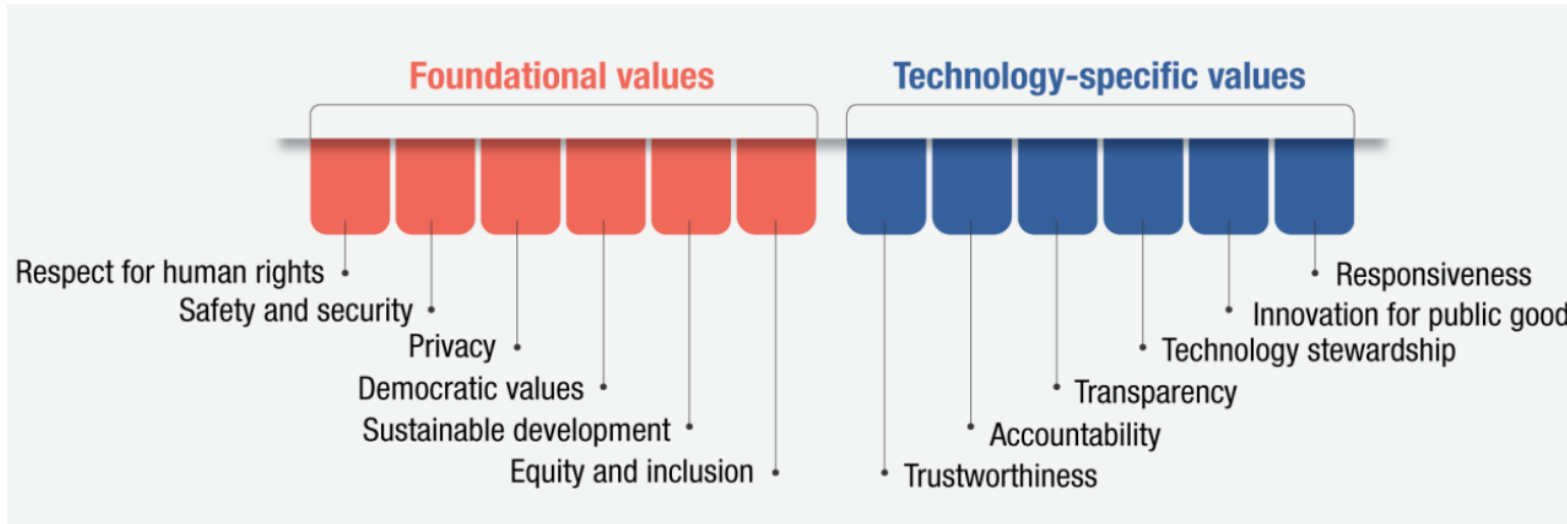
Foundational values

Technology-specific values

Respect for human rights
Safety and security
Privacy
Democratic values
Sustainable development
Equity and inclusion

Responsiveness
Innovation for public good
Technology stewardship
Transparency
Accountability
Trustworthiness